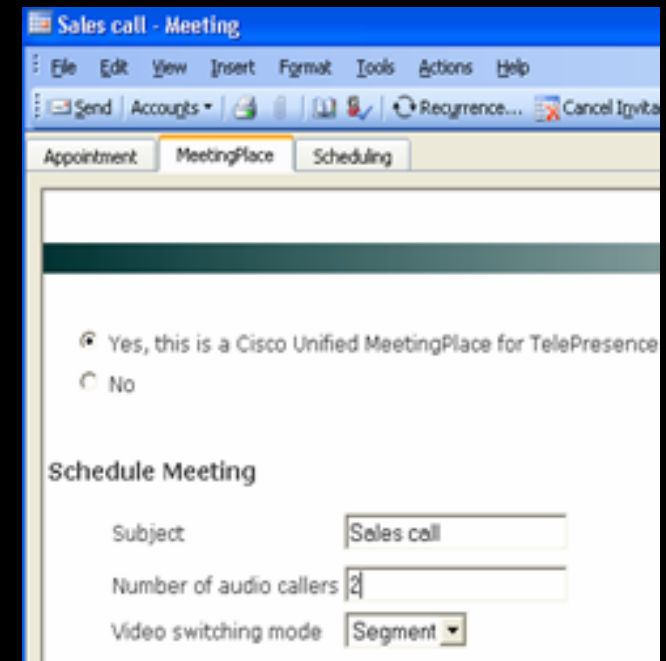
Sales call - Meeting

File Edit View Insert Format Tools Actions Help

Send Accounts Recurrence... Cancel Invita

Appointment MeetingPlace Scheduling

Yes, this is a Cisco Unified MeetingPlace for TelePresence

No

Schedule Meeting

| Subject | Sales call |
|---|---|
| Number of audio callers | 2 |
| Video switching mode | Segment |